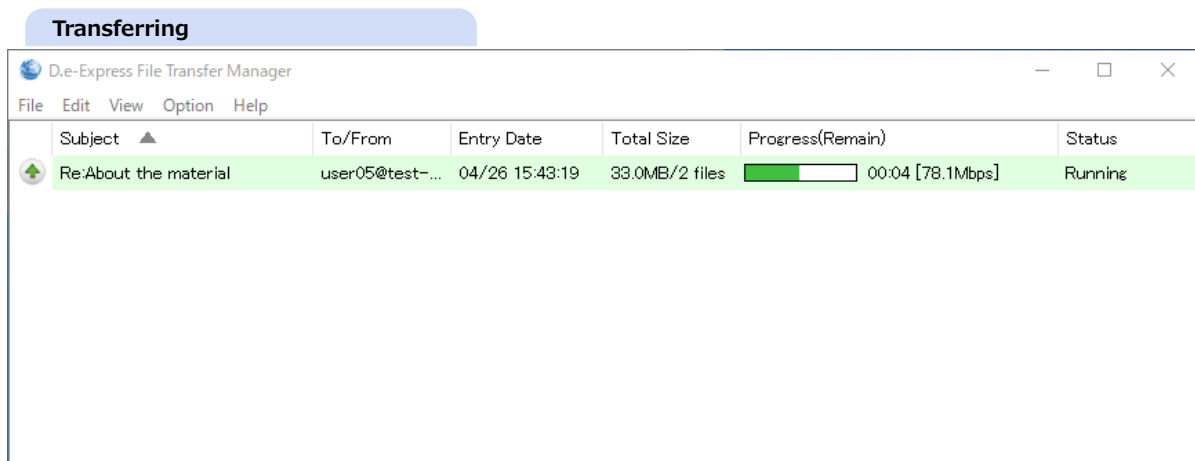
Transferring

D.e-Express File Transfer Manager

File Edit View Option Help

| Subject | To/From | Entry Date | Total Size | Progress(Remain) | Status |
|---|---|---|---|---|---|
| Re:About the material | user05@test-... | 04/26 15:43:19 | 33.0MB/2 files | 00:04 [78.1Mbps] | Running |